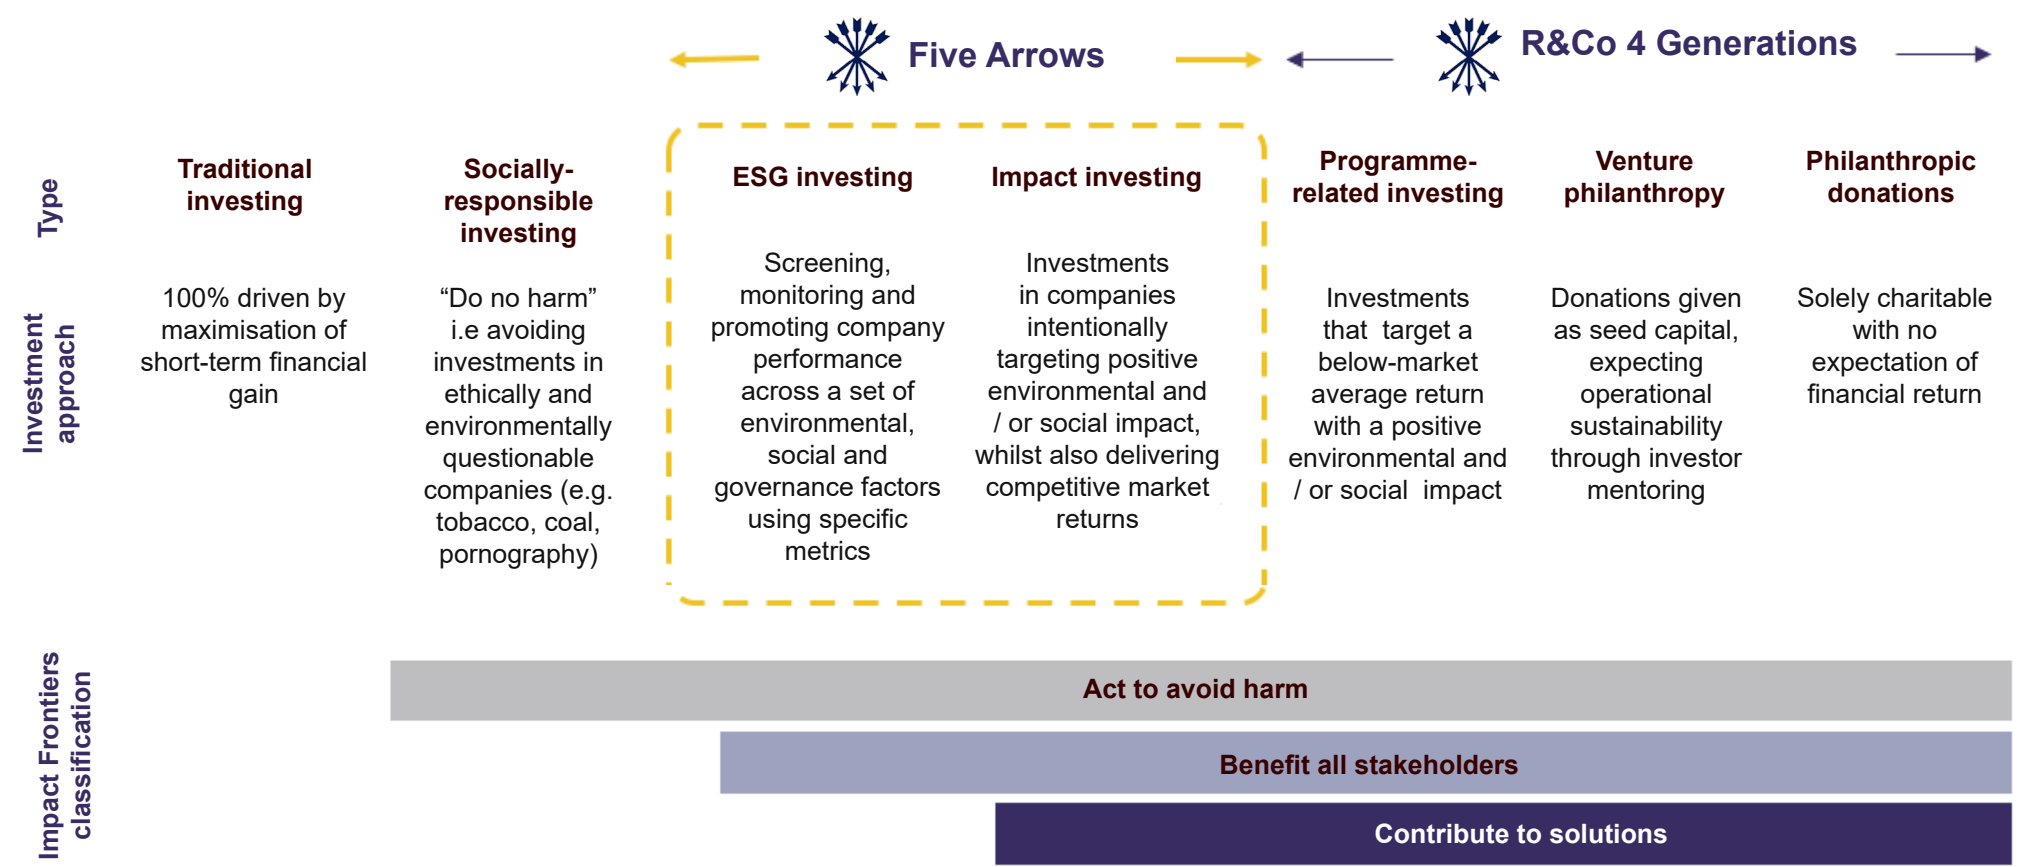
Five Arrows

R&Co 4 Generations

Type

Traditional investing

Socially-responsible investing

ESG investing

Impact investing

Programme-related investing

Venture philanthropy

Philanthropic donations

Investment approach

100% driven by maximisation of short-term financial gain

“Do no harm” i.e avoiding investments in ethically and environmentally questionable companies (e.g. tobacco, coal, pornography)

Screening, monitoring and promoting company performance across a set of environmental, social and governance factors using specific metrics

Investments in companies intentionally targeting positive environmental and / or social impact, whilst also delivering competitive market returns

Investments that target a below-market average return with a positive environmental and / or social impact

Donations given as seed capital, expecting operational sustainability through investor mentoring

Solely charitable with no expectation of financial return

Impact Frontiers classification

Act to avoid harm

Benefit all stakeholders

Contribute to solutions